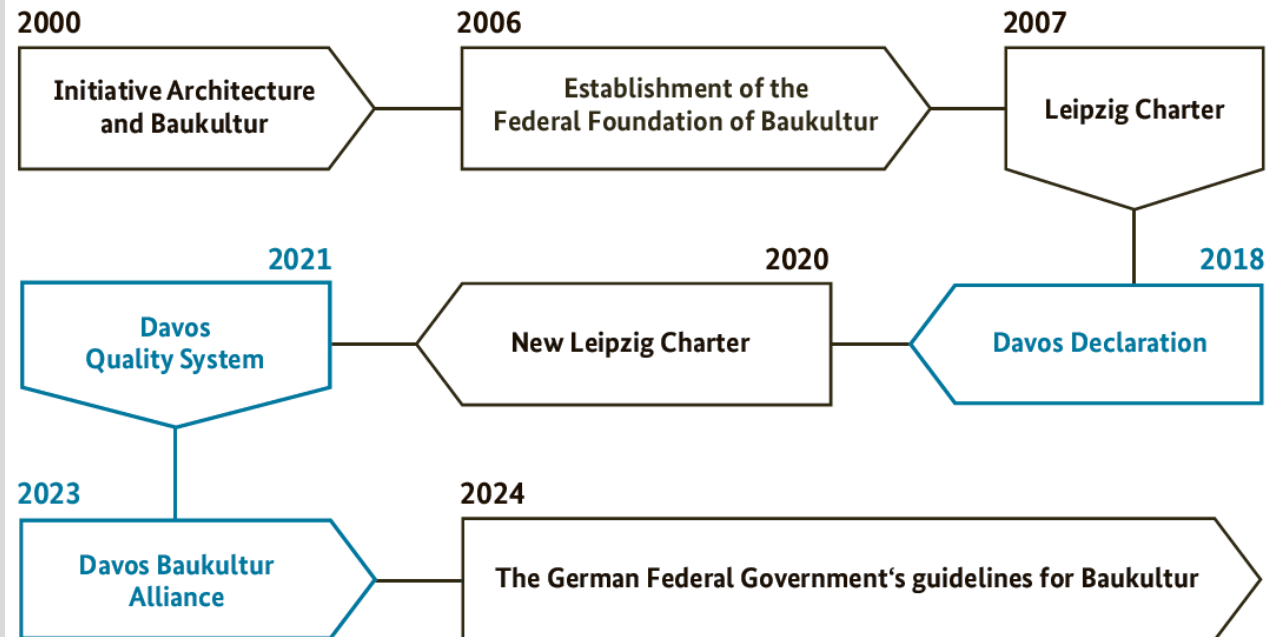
2000

Initiative Architecture and Baukultur

2006

Establishment of the Federal Foundation of Baukultur

2007

Leipzig Charter

2018

Davos Declaration

2020

New Leipzig Charter

2021

Davos Quality System

2023

Davos Baukultur Alliance

2024

The German Federal Government‘s guidelines for Baukultur